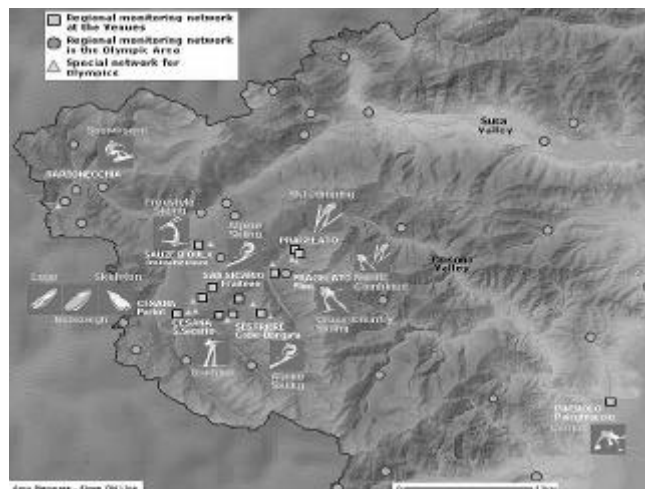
Regional monitoring network at the Venues
Regional monitoring network in the Olympic Area
Special network for Olympics

Susa Valley

BARDONECCHIA

Snowboard

Freestyle Skiing

SAUZE D'OULX

Alpine Skiing

Ski Jumping

PRAGELATO

Chisone Valley

Luge

Skeleton

Bobsleigh

SAN SICARIO

CESANA Pariol

CESANA S.Sicario

PRAGELATO Plan

Nordic Combined

Cross Country Skiing

SESTRIERE Colle Borgata

Alpine Skiing

Biathlon

PINEROLO Palaghiaccio

Curling

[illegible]